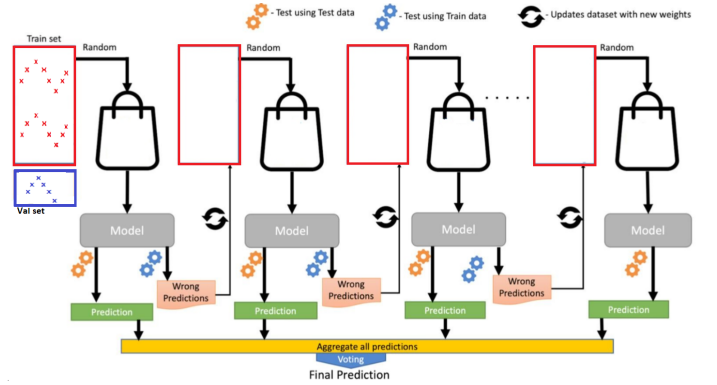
- Test using Test data - Test using Train data - Updates dataset with new weights

Train set

Val set

Random

Random

Random

Random

Model

Model

Model

Model

Wrong Predictions

Wrong Predictions

Wrong Predictions

Prediction

Prediction

Prediction

Prediction

Aggregate all predictions

Voting

Final Prediction